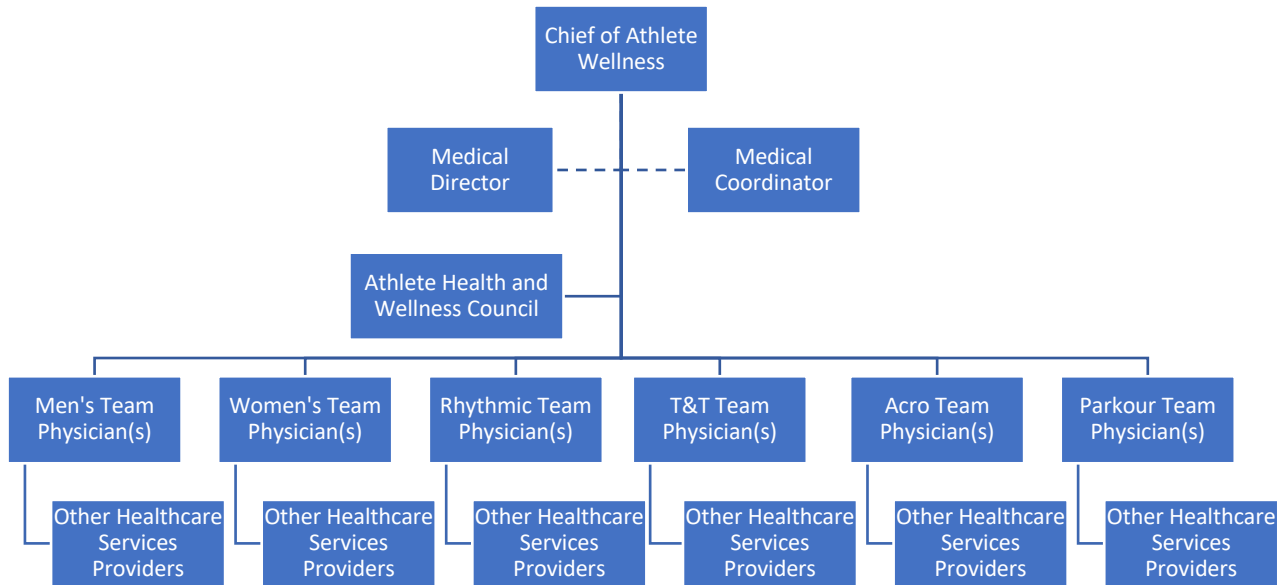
Chief of Athlete Wellness

Medical Director

Medical Coordinator

Athlete Health and Wellness Council

Men's Team Physician(s)

Other Healthcare Services Providers

Women's Team Physician(s)

Other Healthcare Services Providers

Rhythmic Team Physician(s)

Other Healthcare Services Providers

T&T Team Physician(s)

Other Healthcare Services Providers

Acro Team Physician(s)

Other Healthcare Services Providers

Parkour Team Physician(s)

Other Healthcare Services Providers